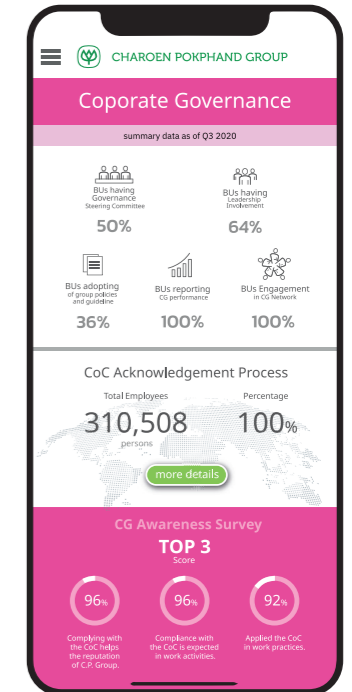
CHAROEN POKPHAND GROUP

Coporate Governance

summary data as of Q3 2020

BUs having Governance Steering Committee
50%

BUs having Leadership Involvement
64%

BUs adopting of group policies and guideline
36%

BUs reporting CG performance
100%

BUs Engagement in CG Network
100%

CoC Acknowledgement Process

Total Employees
310,508
persons

Percentage
100%

more details

CG Awareness Survey

TOP 3
Score

96%
Complying with the CoC helps the reputation of C.P. Group.

96%
Compliance with the CoC is expected in work activities.

92%
Applied the CoC in work practices.